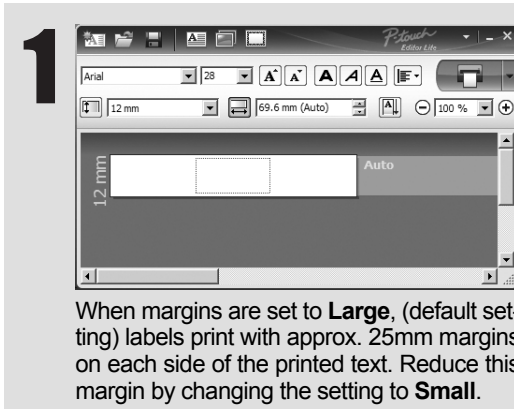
1

P-touch Editor Lite

Arial 28

12 mm 69.6 mm (Auto) 100 %

12 mm

Auto

When margins are set to **Large**, (default setting) labels print with approx. 25mm margins on each side of the printed text. Reduce this margin by changing the setting to **Small**.